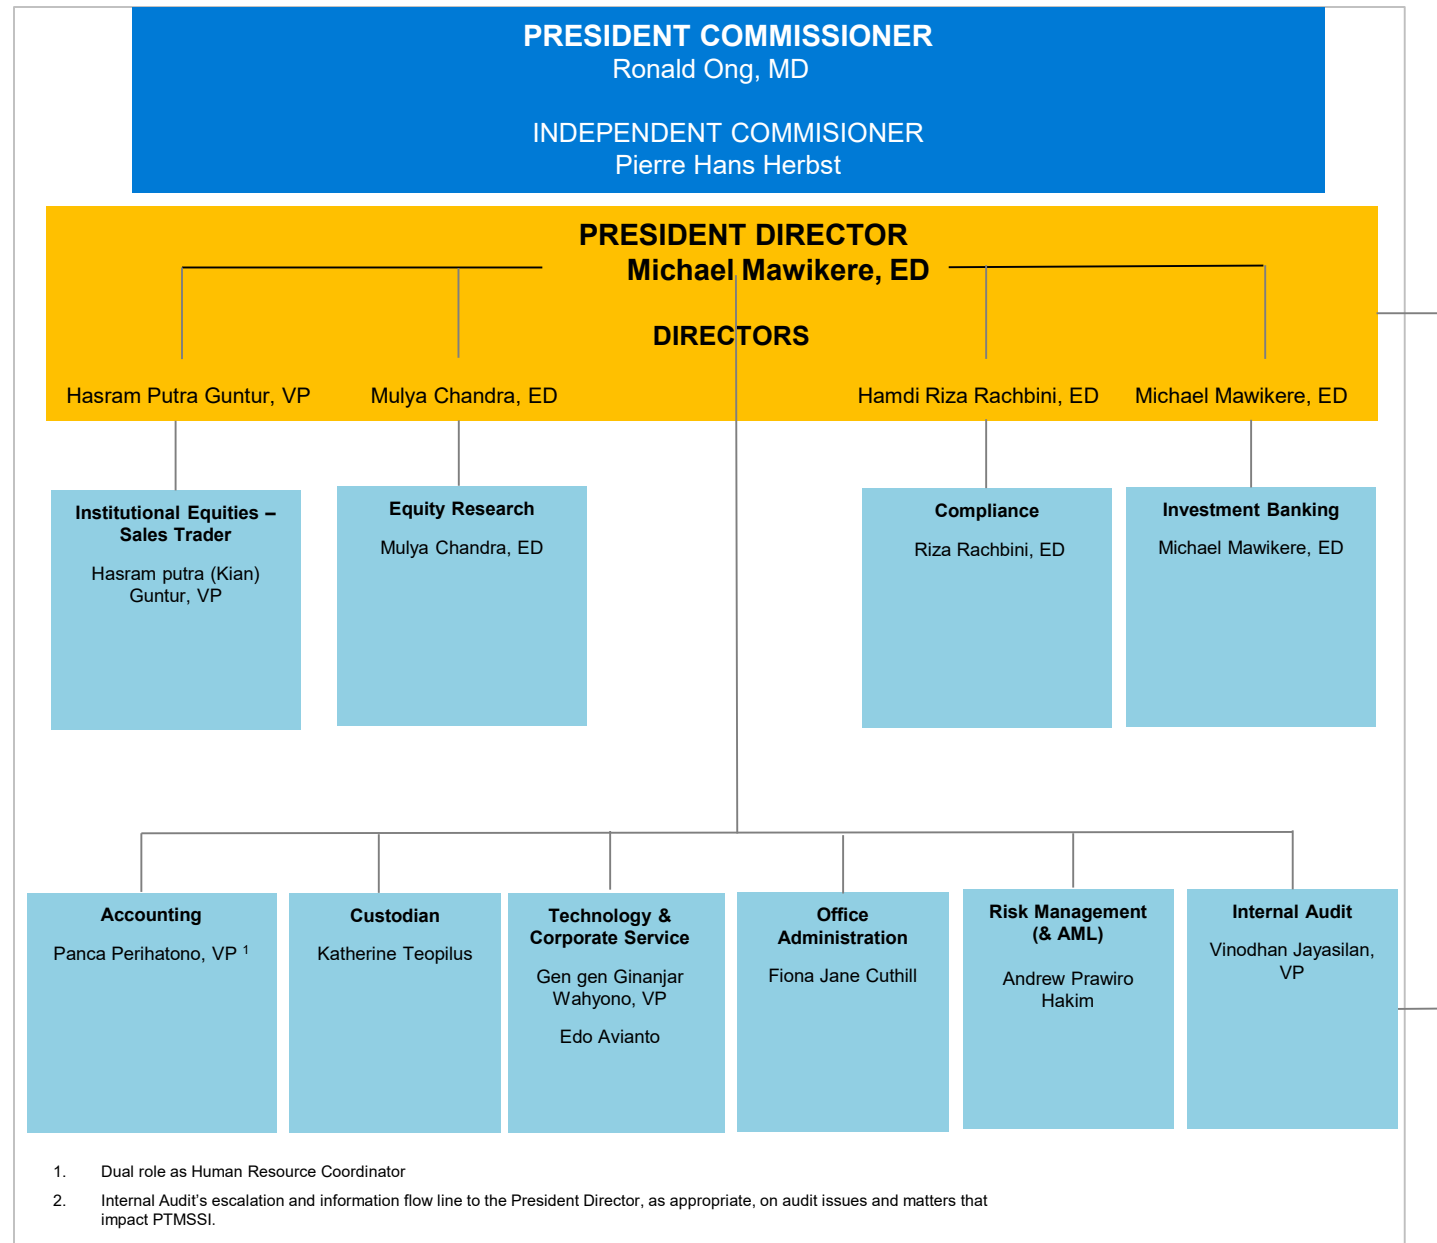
PRESIDENT COMMISSIONER
Ronald Ong, MD

INDEPENDENT COMMISIONER
Pierre Hans Herbst

PRESIDENT DIRECTOR
Michael Mawikere, ED

DIRECTORS

Hasram Putra Guntur, VP

Mulya Chandra, ED

Hamdi Riza Rachbini, ED

Michael Mawikere, ED

Institutional Equities – Sales Trader
Hasram putra (Kian) Guntur, VP

Equity Research
Mulya Chandra, ED

Compliance
Riza Rachbini, ED

Investment Banking
Michael Mawikere, ED

Accounting
Panca Perihatono, VP $^1$

Custodian
Katherine Teopilus

Technology & Corporate Service
Gen gen Ginanjar Wahyono, VP
Edo Avianto

Office Administration
Fiona Jane Cuthill

Risk Management (& AML)
Andrew Prawiro Hakim

Internal Audit
Vinodhan Jayasilan, VP

1. Dual role as Human Resource Coordinator

2. Internal Audit's escalation and information flow line to the President Director, as appropriate, on audit issues and matters that impact PTMSSI.